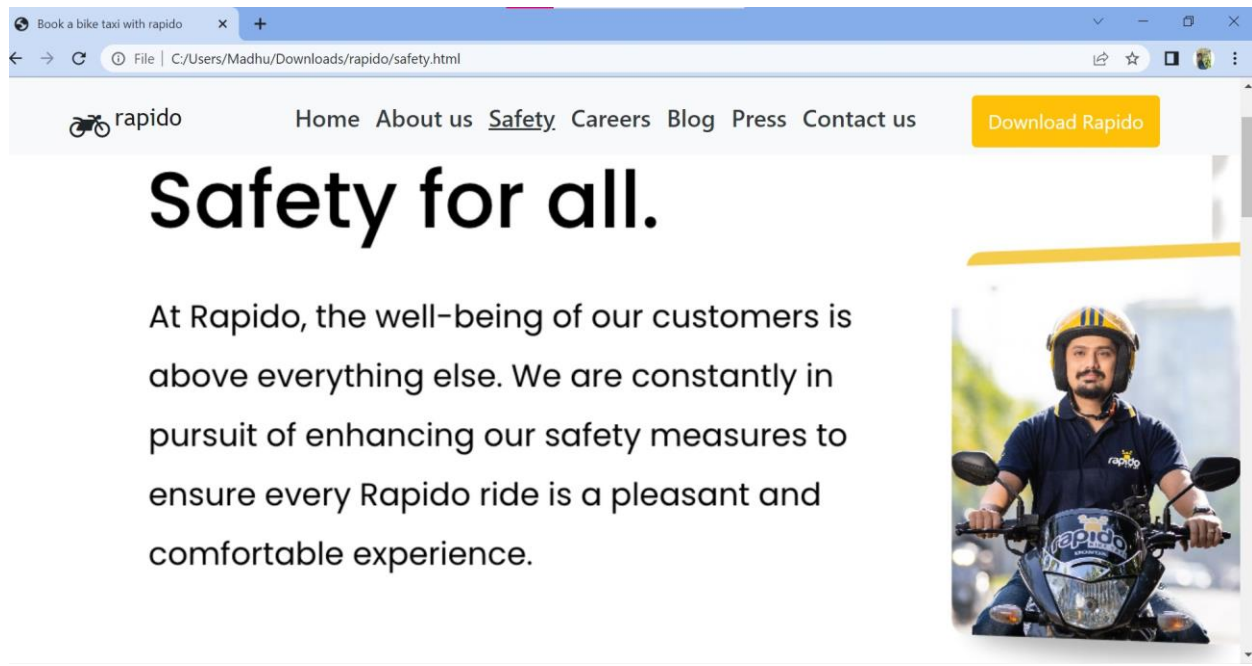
Book a bike taxi with rapido

File | C:/Users/Madhu/Downloads/rapido/safety.html

rapido

Home About us Safety Careers Blog Press Contact us

Download Rapido

Safety for all.

At Rapido, the well-being of our customers is above everything else. We are constantly in pursuit of enhancing our safety measures to ensure every Rapido ride is a pleasant and comfortable experience.

rapido

rapido